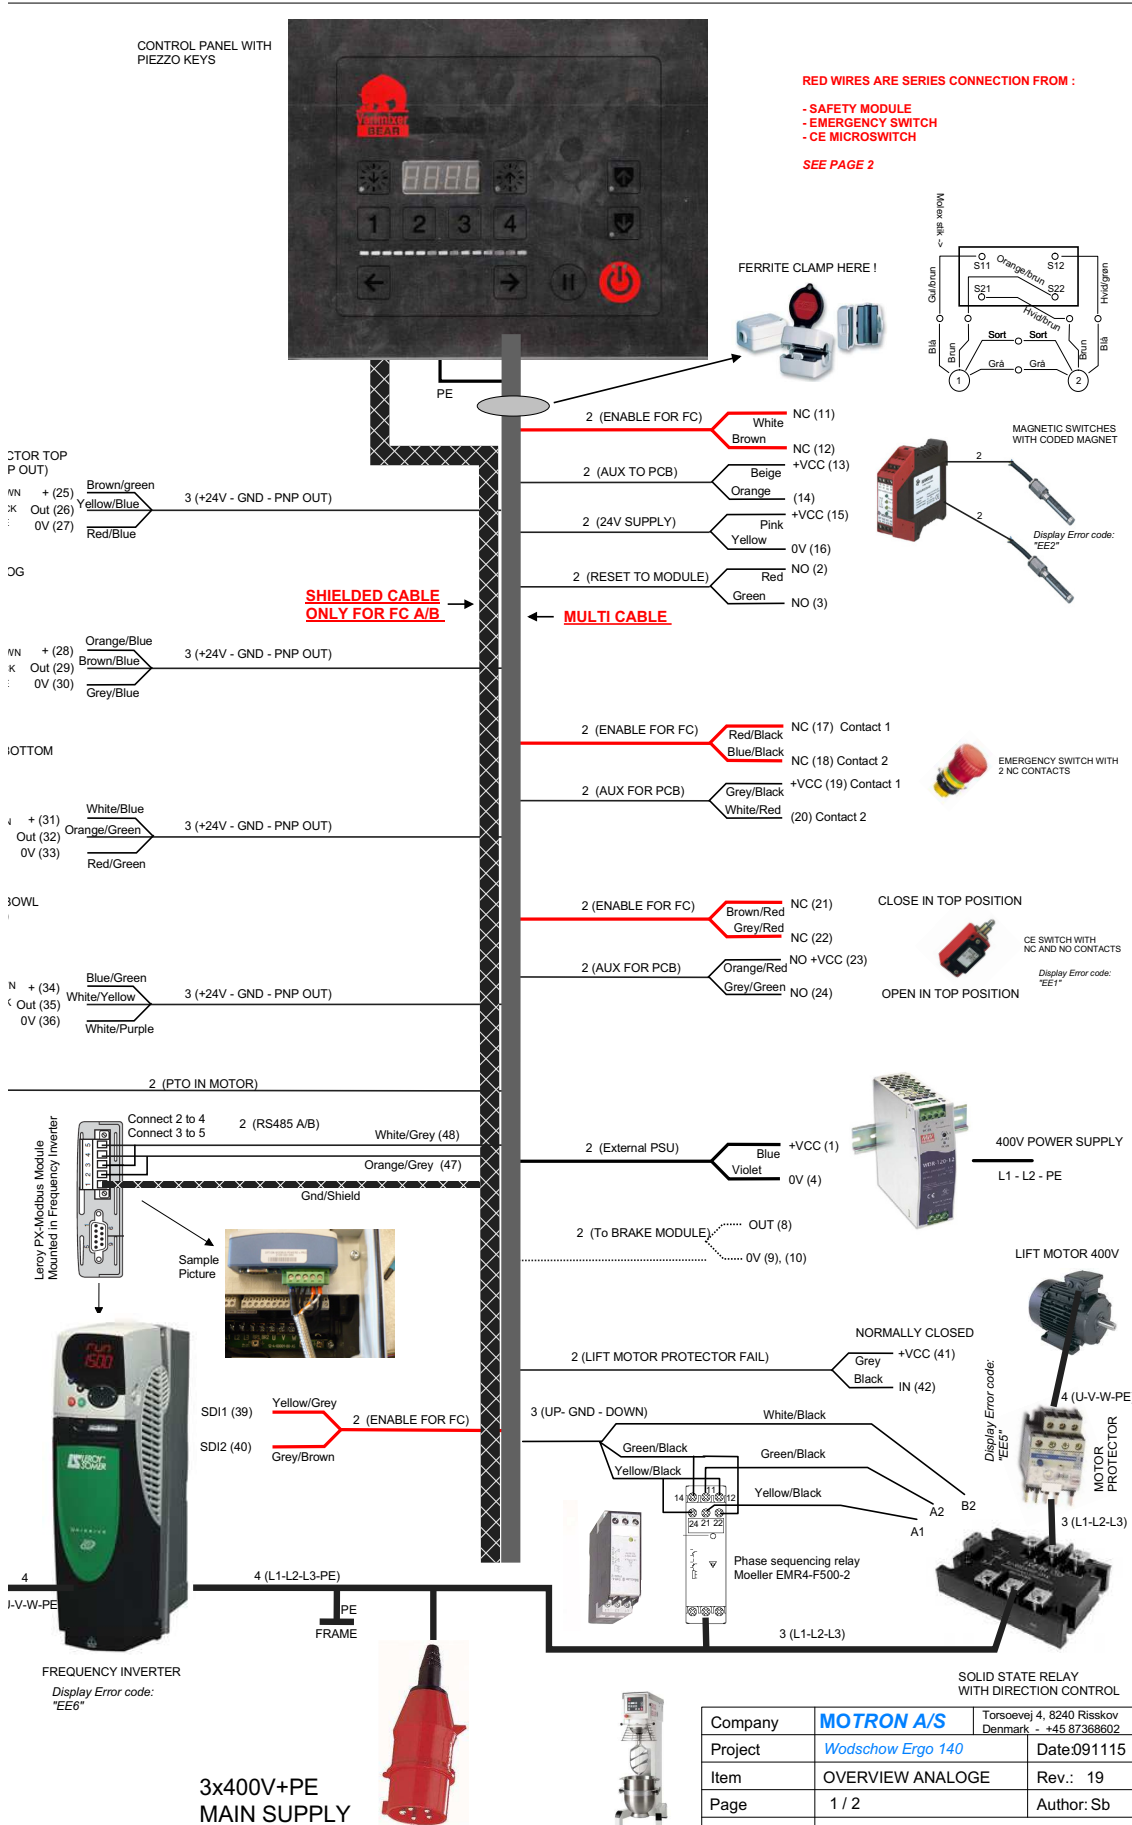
CONTROL PANEL WITH PIEZZO KEYS

Varimixer BEAR

1 2 3 4

RED WIRES ARE SERIES CONNECTION FROM :

- SAFETY MODULE
- EMERGENCY SWITCH
- CE MICROSWITCH

SEE PAGE 2

Molex stik ->

S11 Orange/brun S12
Gul/brun Hvid/grøn
S21 S22
Hvid/brun
Blå Brun Sort Sort Brun Blå
Grå Grå
1 2

FERRITE CLAMP HERE !

PE

2 (ENABLE FOR FC) White NC (11)
Brown NC (12)
2 (AUX TO PCB) +VCC (13) Beige
Orange (14)
2 (24V SUPPLY) +VCC (15) Pink
Yellow 0V (16)
2 (RESET TO MODULE) Red NO (2)
Green NO (3)

MAGNETIC SWITCHES WITH CODED MAGNET

2
2

Display Error code: "EE2"

CTOR TOP
P OUT)
WN + (25) Brown/green
K Out (26) Yellow/Blue 3 (+24V - GND - PNP OUT)
0V (27) Red/Blue

OG

SHIELDED CABLE ONLY FOR FC A/B

MULTI CABLE

WN + (28) Orange/Blue
K Out (29) Brown/Blue 3 (+24V - GND - PNP OUT)
0V (30) Grey/Blue

2 (ENABLE FOR FC) NC (17) Contact 1
Red/Black
Blue/Black NC (18) Contact 2
2 (AUX FOR PCB) +VCC (19) Contact 1
Grey/Black
White/Red (20) Contact 2

EMERGENCY SWITCH WITH 2 NC CONTACTS

OTTOM

N + (31) White/Blue
Out (32) Orange/Green 3 (+24V - GND - PNP OUT)
0V (33) Red/Green

OWL

2 (ENABLE FOR FC) Brown/Red NC (21)
Grey/Red NC (22)
2 (AUX FOR PCB) Orange/Red NO +VCC (23)
Grey/Green NO (24)

CLOSE IN TOP POSITION

CE SWITCH WITH NC AND NO CONTACTS

Display Error code: "EE1"

OPEN IN TOP POSITION

N + (34) Blue/Green
Out (35) White/Yellow 3 (+24V - GND - PNP OUT)
0V (36) White/Purple

2 (PTO IN MOTOR)

Connect 2 to 4
Connect 3 to 5
2 (RS485 A/B)
White/Grey (48)
Orange/Grey (47)
Gnd/Shield

Leroy PX-Modbus Module Mounted in Frequency Inverter

Sample Picture

2 (External PSU) +VCC (1) Blue
Violet 0V (4)

400V POWER SUPPLY
L1 - L2 - PE

2 (To BRAKE MODULE) OUT (8)
0V (9), (10)

LIFT MOTOR 400V

NORMALLY CLOSED
2 (LIFT MOTOR PROTECTOR FAIL) Grey +VCC (41)
Black IN (42)

Display Error code: "EE5"

4 (U-V-W-PE

MOTOR PROTECTOR

SDI1 (39) Yellow/Grey
2 (ENABLE FOR FC)
SDI2 (40) Grey/Brown

3 (UP- GND - DOWN) White/Black
Green/Black Green/Black
Yellow/Black Yellow/Black
14 11 12
24 21 22
A2 B2
A1

3 (L1-L2-L3)

Phase sequencing relay Moeller EMR4-F500-2

4
J-V-W-PE
4 (L1-L2-L3-PE)
PE
FRAME

3 (L1-L2-L3)

FREQUENCY INVERTER
Display Error code: "EE6"

SOLID STATE RELAY WITH DIRECTION CONTROL

3x400V+PE MAIN SUPPLY

| Company | MOTRON A/S | Torsoevej 4, 8240 Risskov Denmark - +45 87368602 |
|---|---|---|
| Project | Wodschow Ergo 140 | Date:091115 |
| Item | OVERVIEW ANALOGE | Rev.: 19 |
| Page | 1 / 2 | Author: Sb |